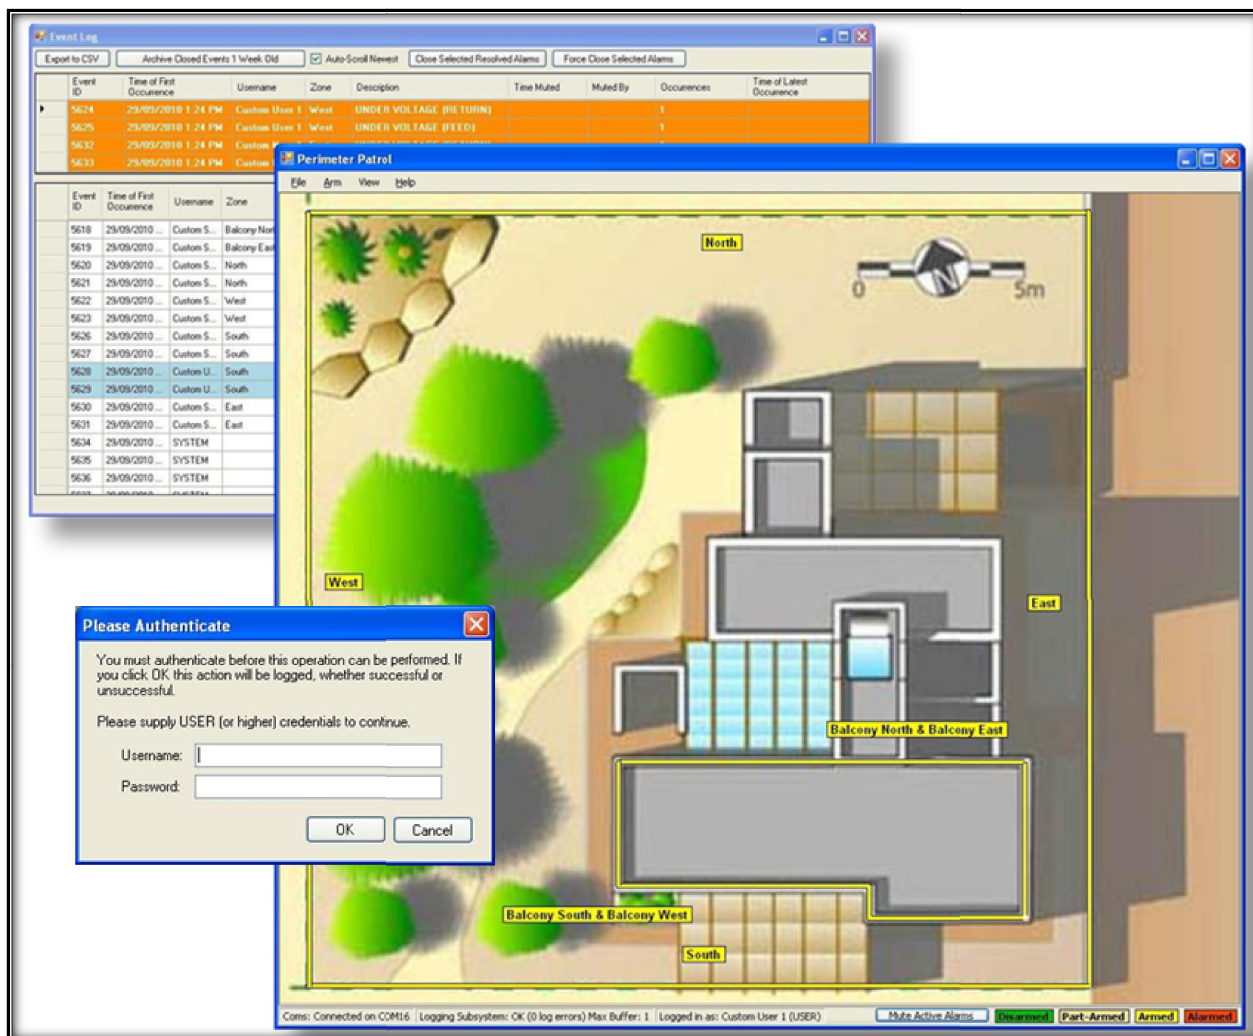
Event Log

Export to CSV | Archive Closed Events 1 Week Old | Auto-Scroll Newest | Close Selected Resolved Alarms | Force Close Selected Alarms

| Event ID | Time of First Occurence | Username | Zone | Description | Time Muted | Muted By | Occurences | Time of Latest Occurence |
|---|---|---|---|---|---|---|---|---|
| 5624 | 29/09/2010 1:24 PM | Custom User 1 | West | UNDER VOLTAGE (RETURN) | | | 1 | |
| 5625 | 29/09/2010 1:24 PM | Custom User 1 | West | UNDER VOLTAGE (FEED) | | | 1 | |
| 5632 | 29/09/2010 1:24 PM | Custom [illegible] | | | | | | |
| 5633 | 29/09/2010 1:24 PM | Custom | | | | | | |

| Event ID | Time of First Occurence | Username | Zone |
|---|---|---|---|
| 5618 | 29/09/2010 ... | Custom S... | Balcony Nor |
| 5619 | 29/09/2010 ... | Custom S... | Balcony East |
| 5620 | 29/09/2010 ... | Custom S... | North |
| 5621 | 29/09/2010 ... | Custom S... | North |
| 5622 | 29/09/2010 ... | Custom S... | West |
| 5623 | 29/09/2010 ... | Custom S... | West |
| 5626 | 29/09/2010 ... | Custom S... | South |
| 5627 | 29/09/2010 ... | Custom S... | South |
| 5628 | 29/09/2010 ... | Custom U... | South |
| 5629 | 29/09/2010 ... | Custom U... | South |
| 5630 | 29/09/2010 ... | Custom S... | East |
| 5631 | 29/09/2010 ... | Custom S... | East |
| 5634 | 29/09/2010 ... | SYSTEM | |
| 5635 | 29/09/2010 ... | SYSTEM | |
| 5636 | 29/09/2010 ... | SYSTEM | |

Perimeter Patrol

File Arm View Help

North
0 5m
West
East
Balcony North & Balcony East
Balcony South & Balcony West
South

Please Authenticate

You must authenticate before this operation can be performed. If you click OK this action will be logged, whether successful or unsuccessful.

Please supply USER (or higher) credentials to continue.

Username:
Password:

OK Cancel

Coms: Connected on COM16 | Logging Subsystem: OK (0 log errors) Max Buffer: 1 | Logged in as: Custom User 1 (USER) | Mute Active Alarms | Disarmed | Part-Armed | Armed | Alarmed